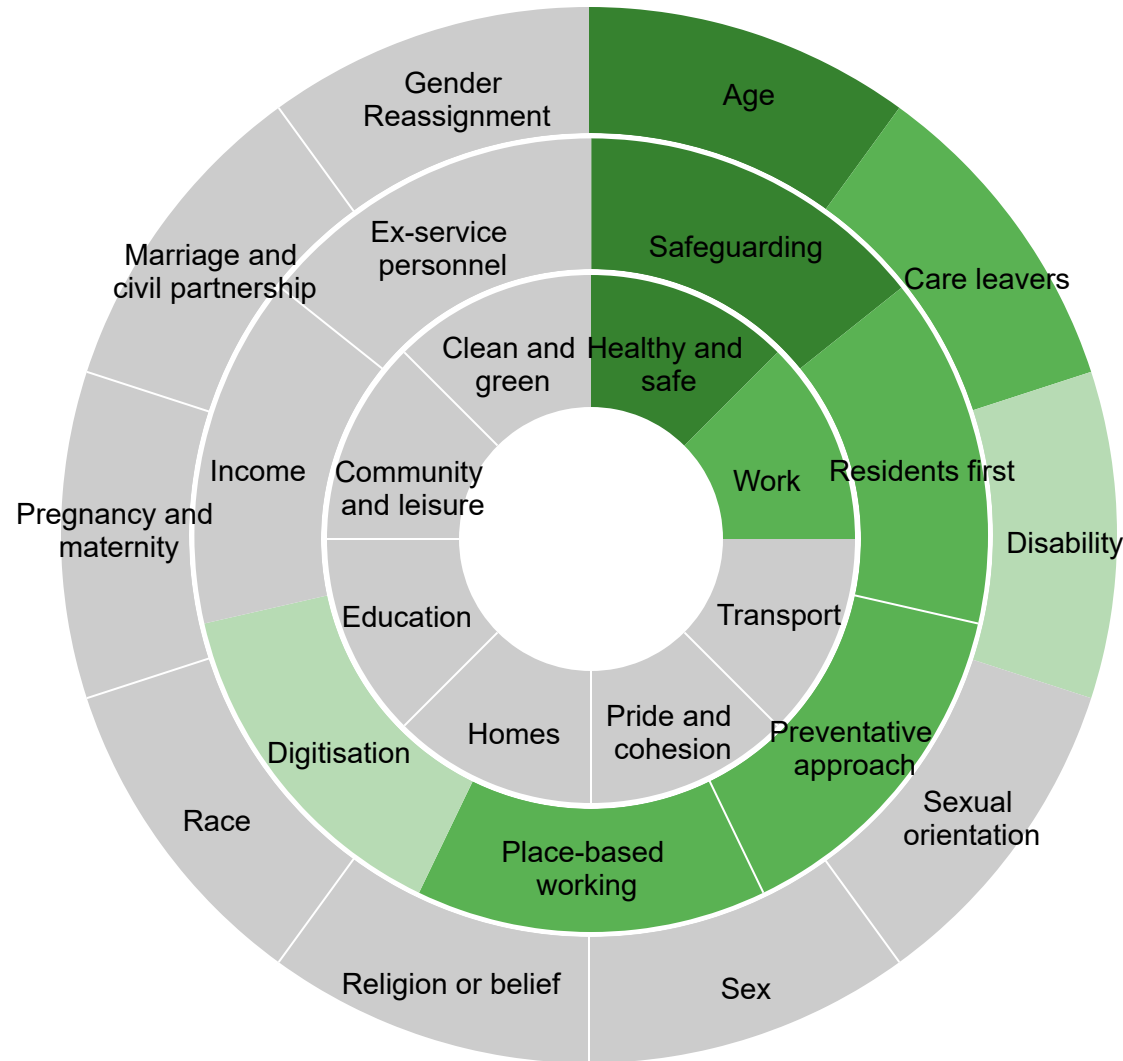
Age
Care leavers
Disability
Sexual orientation
Sex
Religion or belief
Race
Pregnancy and maternity
Marriage and civil partnership
Gender Reassignment

Safeguarding
Residents first
Preventative approach
Place-based working
Digitisation
Income
Ex-service personnel

Healthy and safe
Work
Transport
Pride and cohesion
Homes
Education
Community and leisure
Clean and green